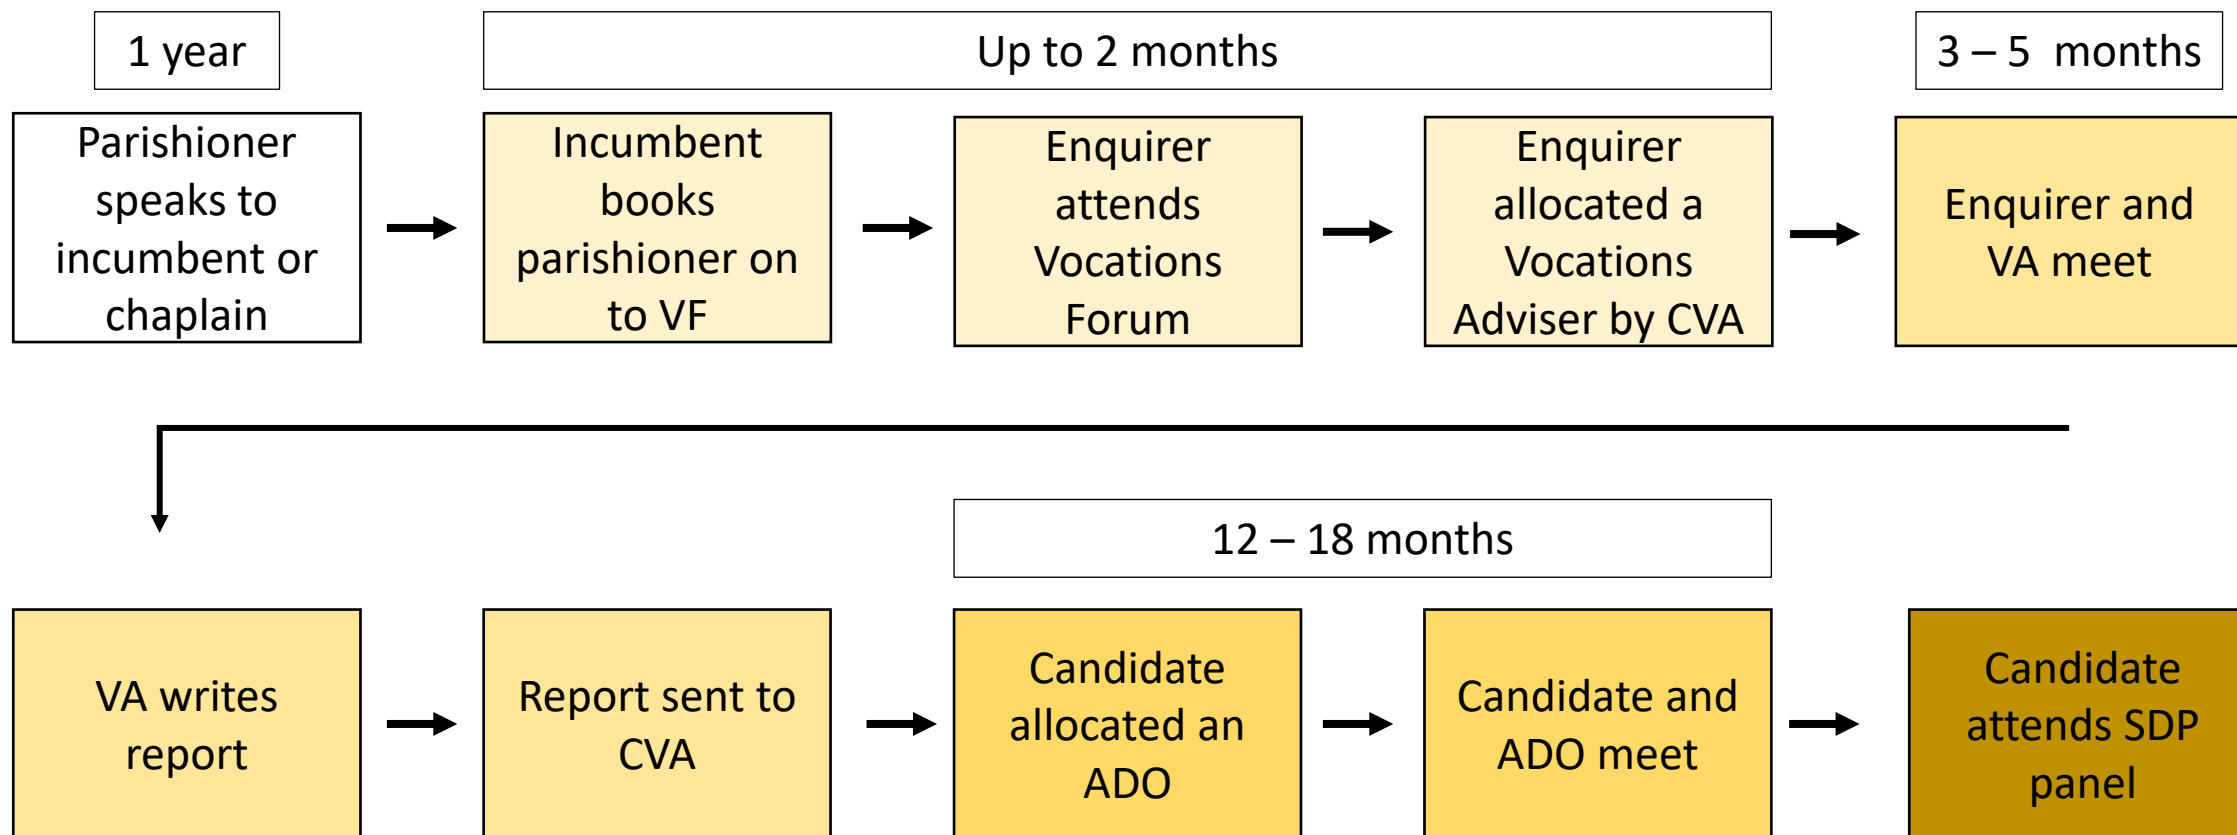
1 year

Up to 2 months

3 – 5 months

Parishioner speaks to incumbent or chaplain

Incumbent books parishioner on to VF

Enquirer attends Vocations Forum

Enquirer allocated a Vocations Adviser by CVA

Enquirer and VA meet

12 – 18 months

VA writes report

Report sent to CVA

Candidate allocated an ADO

Candidate and ADO meet

Candidate attends SDP panel